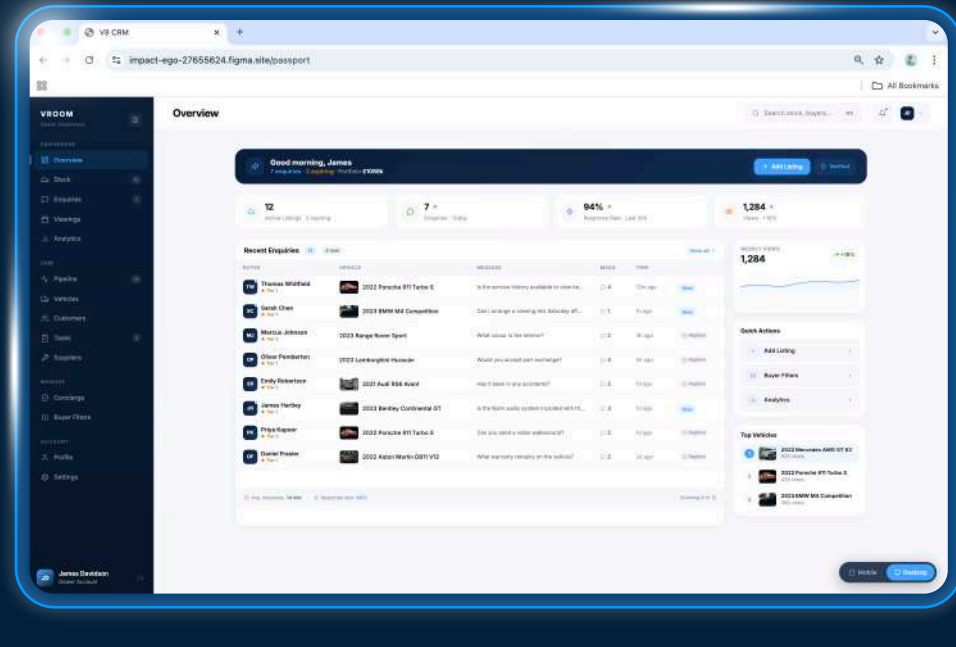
V8 CRM
impact-ego-27655624.figma.site/passport
All Bookmarks

VROOM
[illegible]

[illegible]
Overview
Stock
Enquiries
Viewings
Analytics

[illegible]
Pipeline
Vehicles
Customers
Tasks
Suppliers

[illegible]
Concierge
Buyer Filters

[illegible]
Profile
Settings

James Davidson
Dealer Account

Overview

Search stock, buyers...

Good morning, James
7 enquiries · 3 expiring · Portfolio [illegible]
+ Add Listing
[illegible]

12
Active Listings · 3 expiring

7
Enquiries · Today

94%
Response Rate · Last 30d

1,284
Views · +18%

Recent Enquiries
View all

| BUYER | VEHICLE | MESSAGE | MSGS | TIME | |
|---|---|---|---|---|---|
| Thomas Whitfield | 2022 Porsche 911 Turbo S | Is the service history available to view be... | 4 | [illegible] | New |
| Sarah Chen | 2023 BMW M4 Competition | Can I arrange a viewing this Saturday aft... | 1 | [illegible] | New |
| Marcus Johnson | 2023 Range Rover Sport | What colour is the interior? | 2 | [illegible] | Replied |
| Oliver Pemberton | 2023 Lamborghini Huracán | Would you accept part exchange? | 3 | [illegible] | Replied |
| Emily Robertson | 2021 Audi RS6 Avant | Has it been in any accidents? | 3 | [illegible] | Replied |
| James Hartley | 2023 Bentley Continental GT | Is the Naim audio system included with th... | 1 | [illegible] | New |
| Priya Kapoor | 2022 Porsche 911 Turbo S | Can you send a video walkaround? | 2 | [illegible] | Replied |
| Daniel Fraser | 2022 Aston Martin DBS V12 | What warranty remains on the vehicle? | 2 | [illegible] | Replied |

WEEKLY VIEWS
1,284
+18%

Quick Actions
Add Listing
Buyer Filters
Analytics

Top Vehicles
2022 Mercedes AMG GT 63
2022 Porsche 911 Turbo S
2023 BMW M4 Competition

Mobile
Desktop